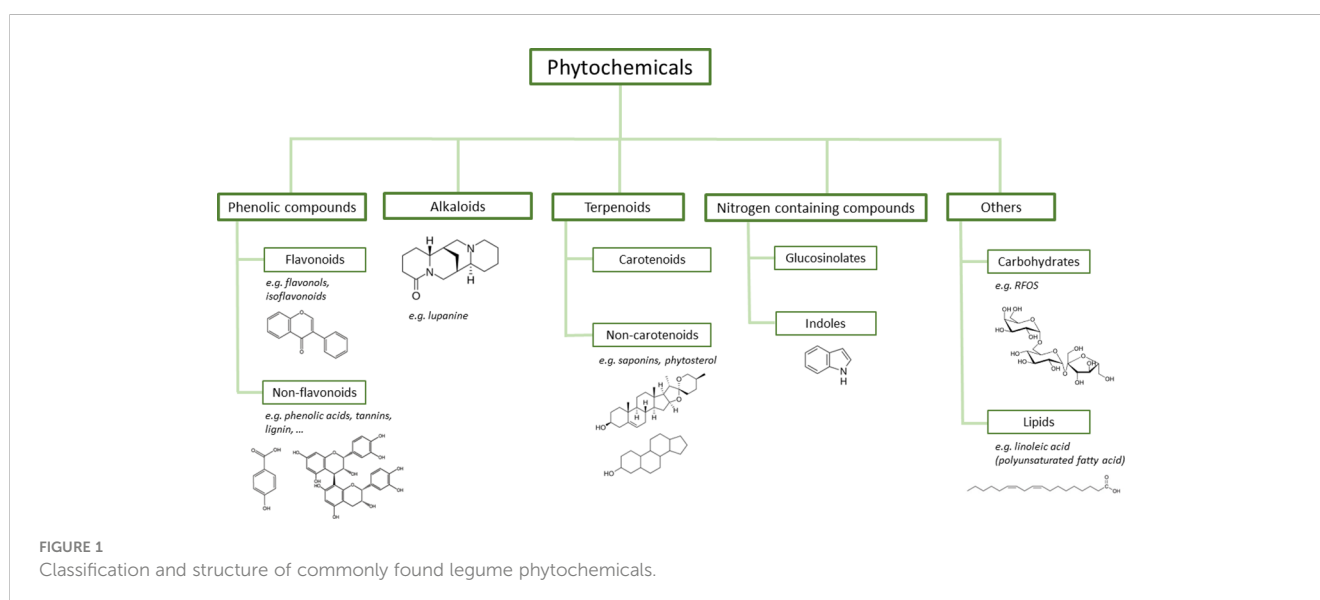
Phytochemicals

Phenolic compounds

Flavonoids

e.g. flavonols, isoflavonoids

O

O

Non-flavonoids

e.g. phenolic acids, tannins, lignin, ...

OH

O

OH

HO

OH

OH

OH

OH

HO

OH

OH

OH

OH

OH

HO

Alkaloids

H

N

N

H

O

e.g. lupanine

Terpenoids

Carotenoids

Non-carotenoids

e.g. saponins, phytosterol

O

O

H

H

H

H

HO

HO

Nitrogen containing compounds

Glucosinolates

Indoles

N

H

Others

Carbohydrates

e.g. RFOS

OH OH

HO

OH

O

OH

HO

HO

O

OH

OH

OH

OH

OH

Lipids

e.g. linoleic acid (polyunsaturated fatty acid)

O

OH

FIGURE 1

Classification and structure of commonly found legume phytochemicals.